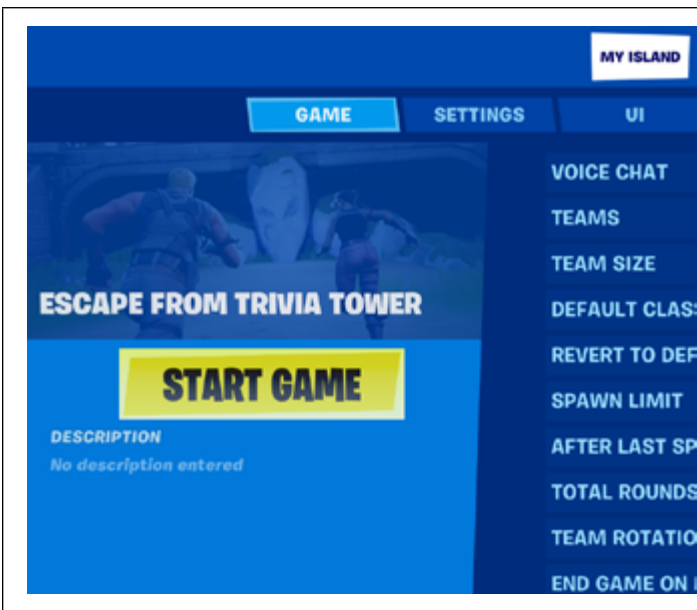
MY ISLAND

GAME
SETTINGS
UI

ESCAPE FROM TRIVIA TOWER

START GAME

DESCRIPTION
No description entered

VOICE CHAT
TEAMS
TEAM SIZE
DEFAULT CLAS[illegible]
REVERT TO DEF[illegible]
SPAWN LIMIT
AFTER LAST SP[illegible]
TOTAL ROUNDS
TEAM ROTATIO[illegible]
END GAME ON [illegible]